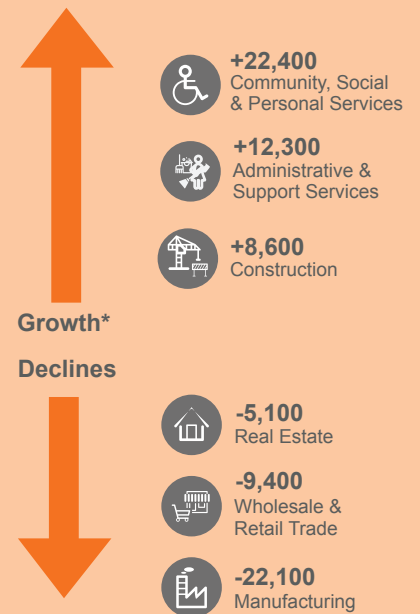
Growth*

+22,400
Community, Social & Personal Services

+12,300
Administrative & Support Services

+8,600
Construction

Declines

-5,100
Real Estate

-9,400
Wholesale & Retail Trade

-22,100
Manufacturing